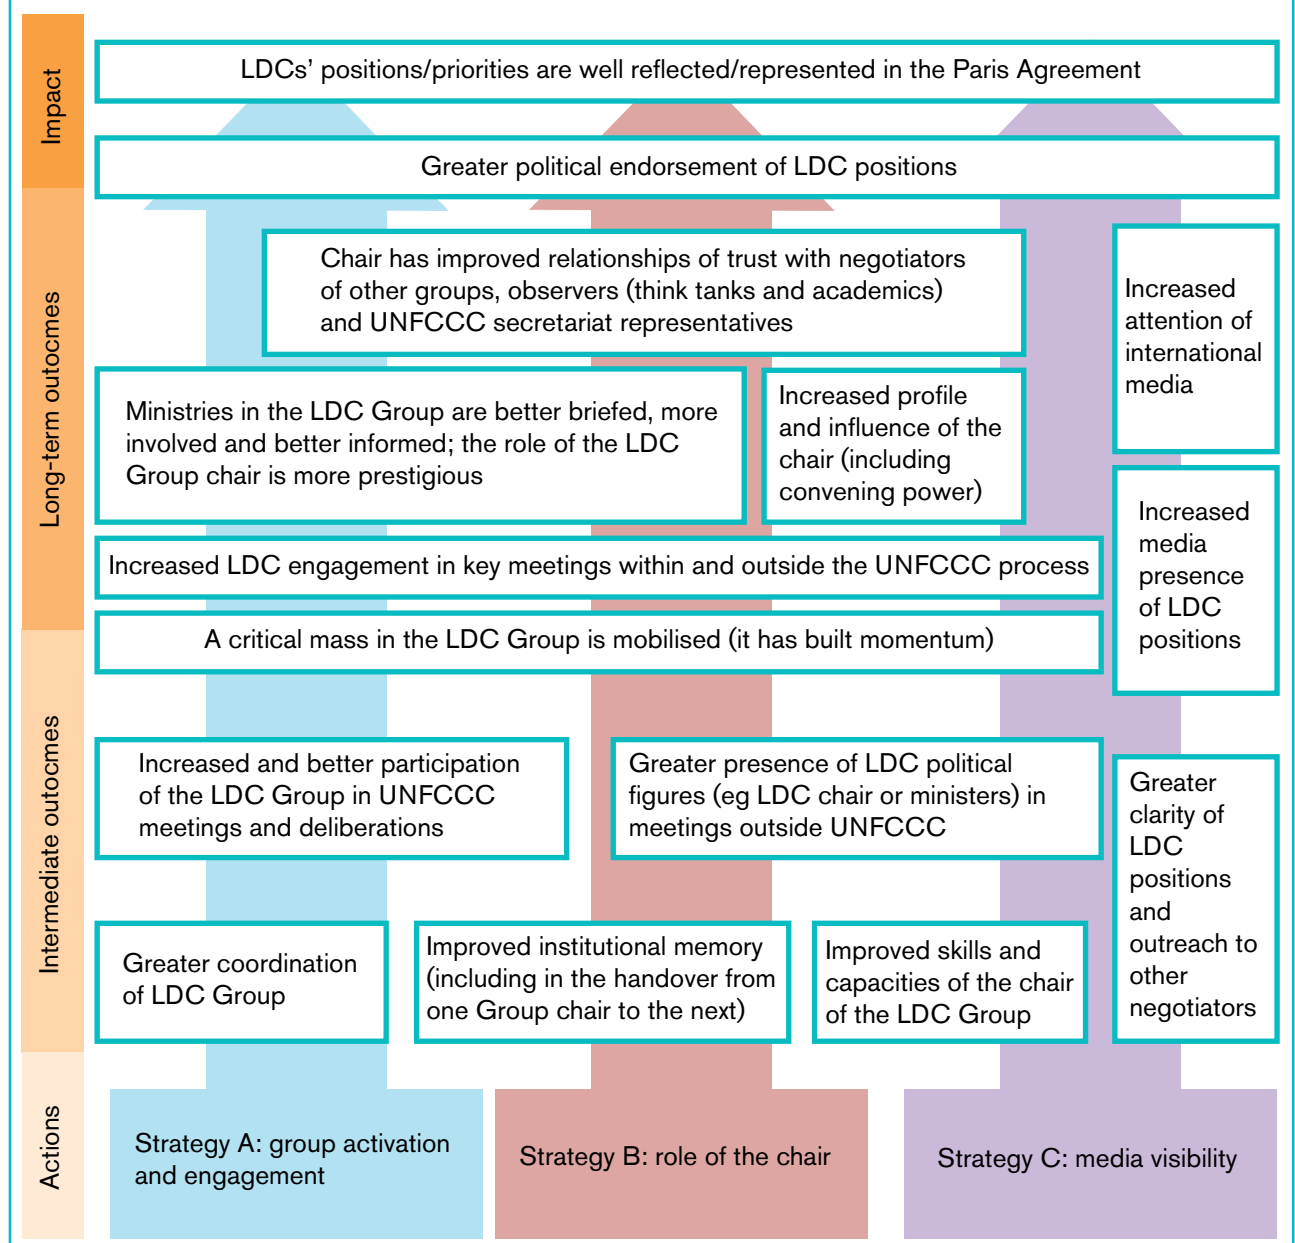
Impact

LDCs' positions/priorities are well reflected/represented in the Paris Agreement

Long-term outcomes

Greater political endorsement of LDC positions

Chair has improved relationships of trust with negotiators of other groups, observers (think tanks and academics) and UNFCCC secretariat representatives

Increased attention of international media

Ministries in the LDC Group are better briefed, more involved and better informed; the role of the LDC Group chair is more prestigious

Increased profile and influence of the chair (including convening power)

Increased LDC engagement in key meetings within and outside the UNFCCC process

Increased media presence of LDC positions

A critical mass in the LDC Group is mobilised (it has built momentum)

Intermediate outcomes

Increased and better participation of the LDC Group in UNFCCC meetings and deliberations

Greater presence of LDC political figures (eg LDC chair or ministers) in meetings outside UNFCCC

Greater clarity of LDC positions and outreach to other negotiators

Greater coordination of LDC Group

Improved institutional memory (including in the handover from one Group chair to the next)

Improved skills and capacities of the chair of the LDC Group

Actions

Strategy A: group activation and engagement

Strategy B: role of the chair

Strategy C: media visibility